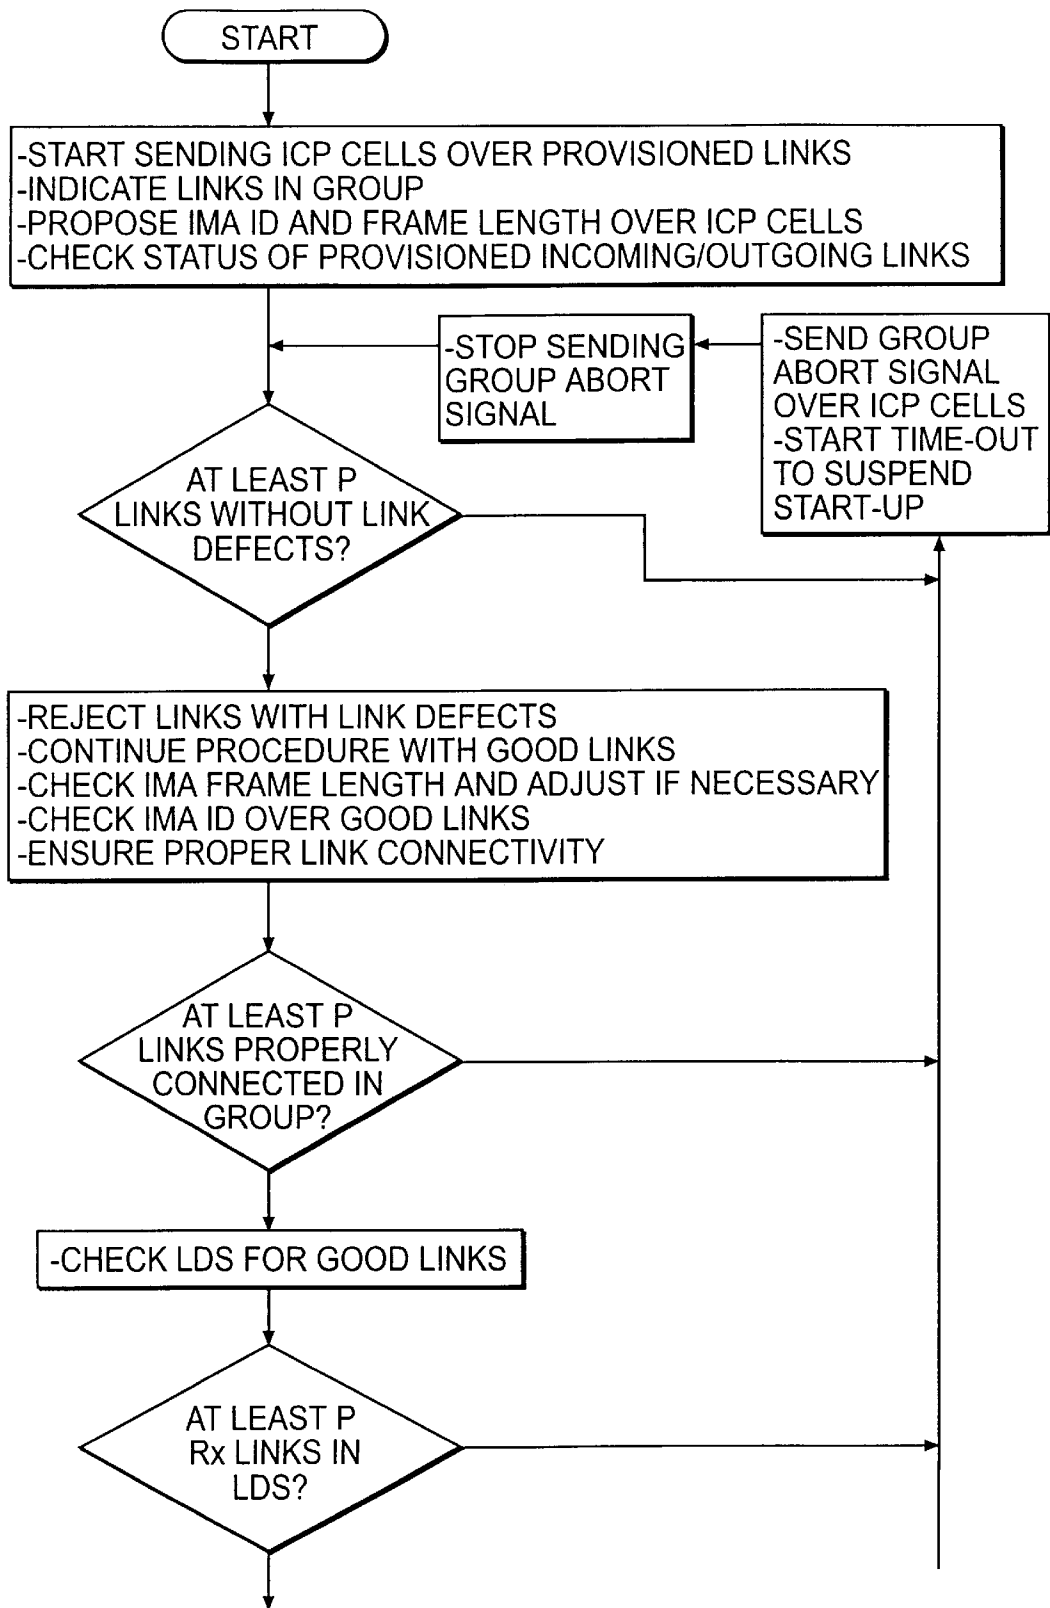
START

-START SENDING ICP CELLS OVER PROVISIONED LINKS
-INDICATE LINKS IN GROUP
-PROPOSE IMA ID AND FRAME LENGTH OVER ICP CELLS
-CHECK STATUS OF PROVISIONED INCOMING/OUTGOING LINKS

-STOP SENDING GROUP ABORT SIGNAL

-SEND GROUP ABORT SIGNAL OVER ICP CELLS
-START TIME-OUT TO SUSPEND START-UP

AT LEAST P LINKS WITHOUT LINK DEFECTS?

-REJECT LINKS WITH LINK DEFECTS
-CONTINUE PROCEDURE WITH GOOD LINKS
-CHECK IMA FRAME LENGTH AND ADJUST IF NECESSARY
-CHECK IMA ID OVER GOOD LINKS
-ENSURE PROPER LINK CONNECTIVITY

AT LEAST P LINKS PROPERLY CONNECTED IN GROUP?

-CHECK LDS FOR GOOD LINKS

AT LEAST P Rx LINKS IN LDS?